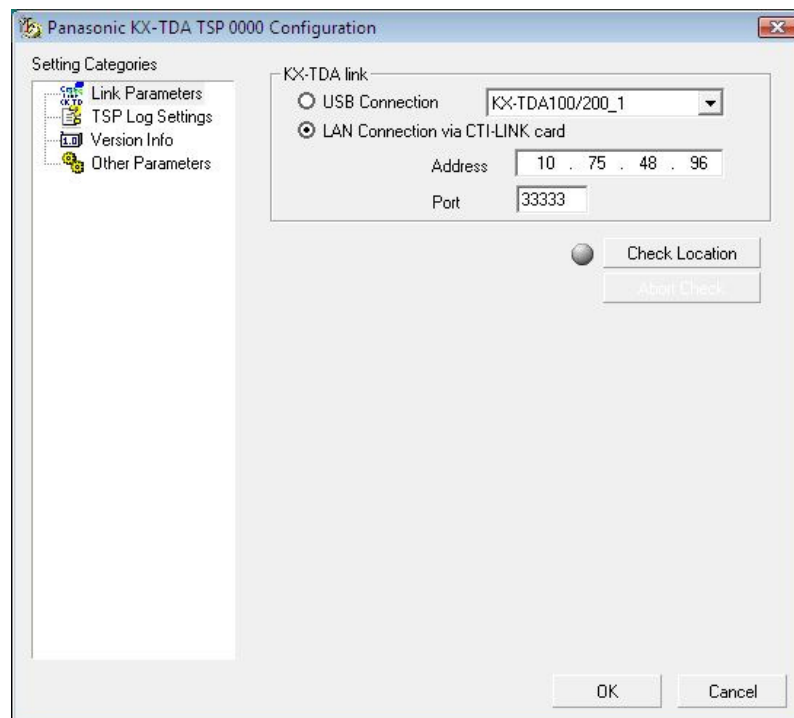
Panasonic KX-TDA TSP 0000 Configuration

Setting Categories
Link Parameters
TSP Log Settings
Version Info
Other Parameters

KX-TDA link
USB Connection
KX-TDA100/200_1
LAN Connection via CTI-LINK card
Address 10 . 75 . 48 . 96
Port 33333

Check Location
Abort Check

OK
Cancel